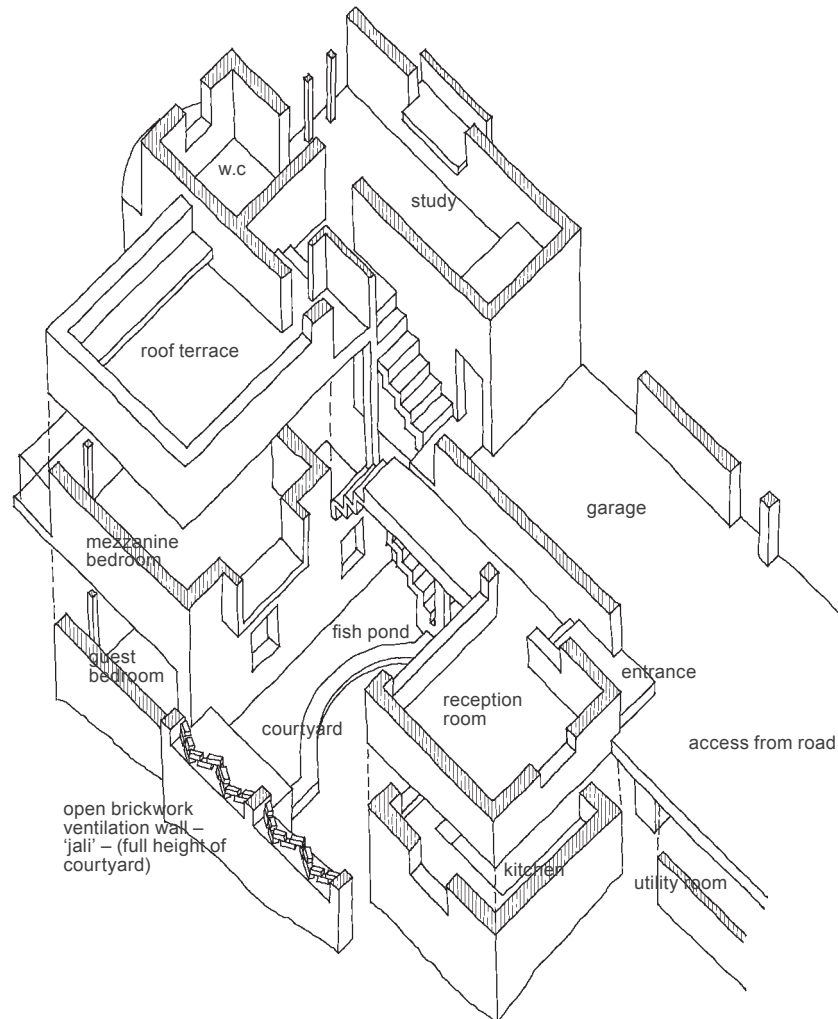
w.c

study

roof terrace

garage

mezzanine bedroom

fish pond

guest bedroom

entrance

reception room

courtyard

access from road

open brickwork ventilation wall – 'jali' – (full height of courtyard)

kitchen

utility room